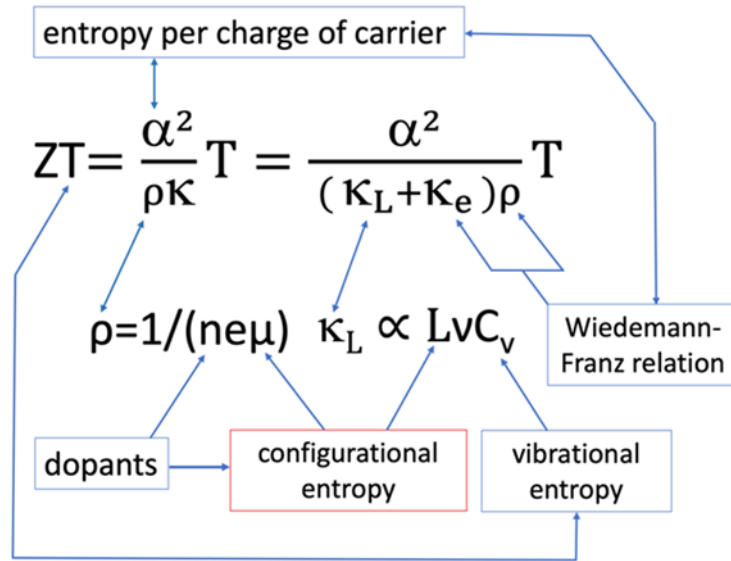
entropy per charge of carrier

$ZT=\frac{\alpha^2}{\rho\kappa}T=\frac{\alpha^2}{(\kappa_L+\kappa_e)\rho}T$

$\rho=1/(ne\mu)$ $\kappa_L \propto LvC_v$

Wiedemann-Franz relation

dopants

configurational entropy

vibrational entropy